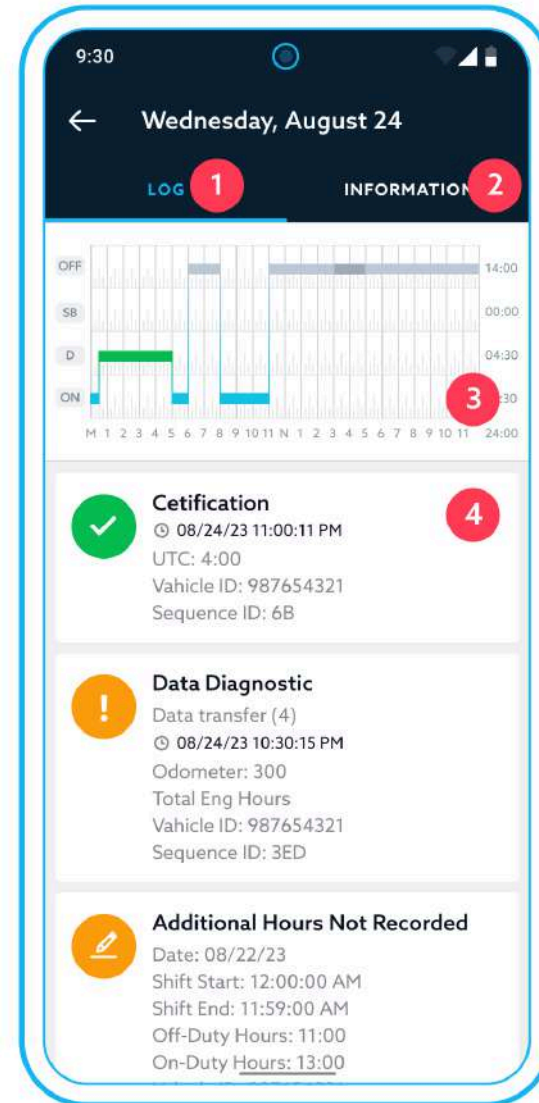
9:30

Wednesday, August 24

LOG 1

INFORMATIO 2

OFF
SB
D
ON

14:00
00:00
04:30
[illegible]30
24:00

3

M 1 2 3 4 5 6 7 8 9 10 11 N 1 2 3 4 5 6 7 8 9 10 11

Cetification
08/24/23 11:00:11 PM
UTC: 4:00
Vahicle ID: 987654321
Sequence ID: 6B

4

Data Diagnostic
Data transfer (4)
08/24/23 10:30:15 PM
Odometer: 300
Total Eng Hours
Vahicle ID: 987654321
Sequence ID: 3ED

Additional Hours Not Recorded
Date: 08/22/23
Shift Start: 12:00:00 AM
Shift End: 11:59:00 AM
Off-Duty Hours: 11:00
On-Duty Hours: 13:00
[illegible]